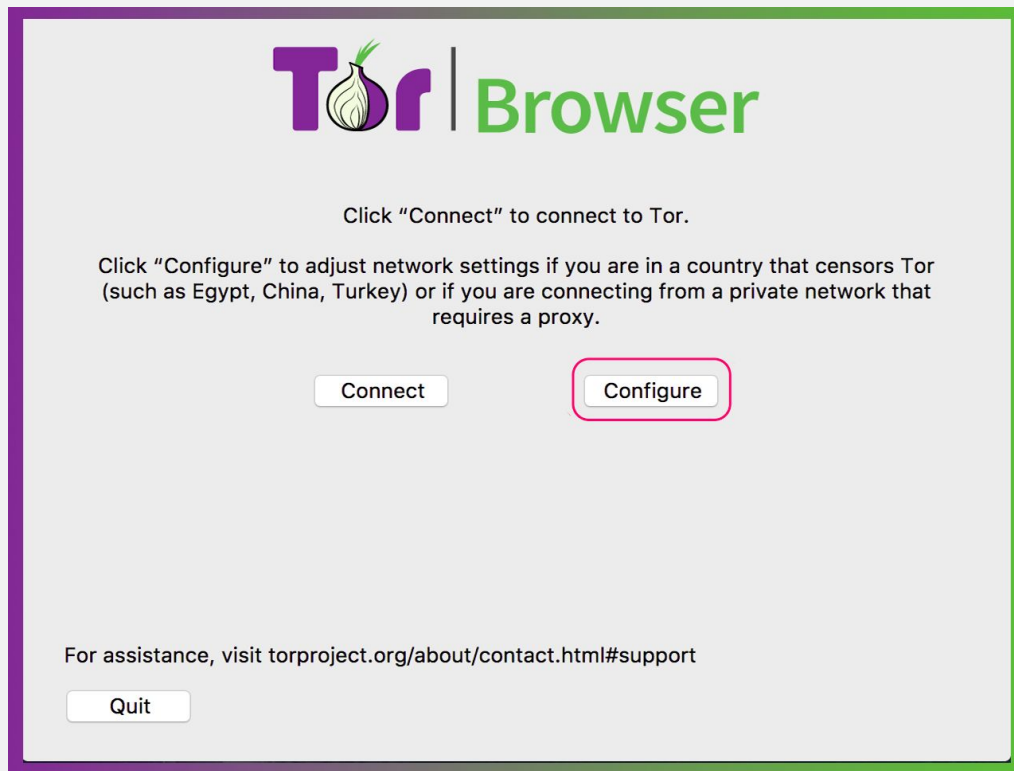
Tor | Browser

Click “Connect” to connect to Tor.

Click “Configure” to adjust network settings if you are in a country that censors Tor (such as Egypt, China, Turkey) or if you are connecting from a private network that requires a proxy.

Connect

Configure

For assistance, visit torproject.org/about/contact.html#support

Quit